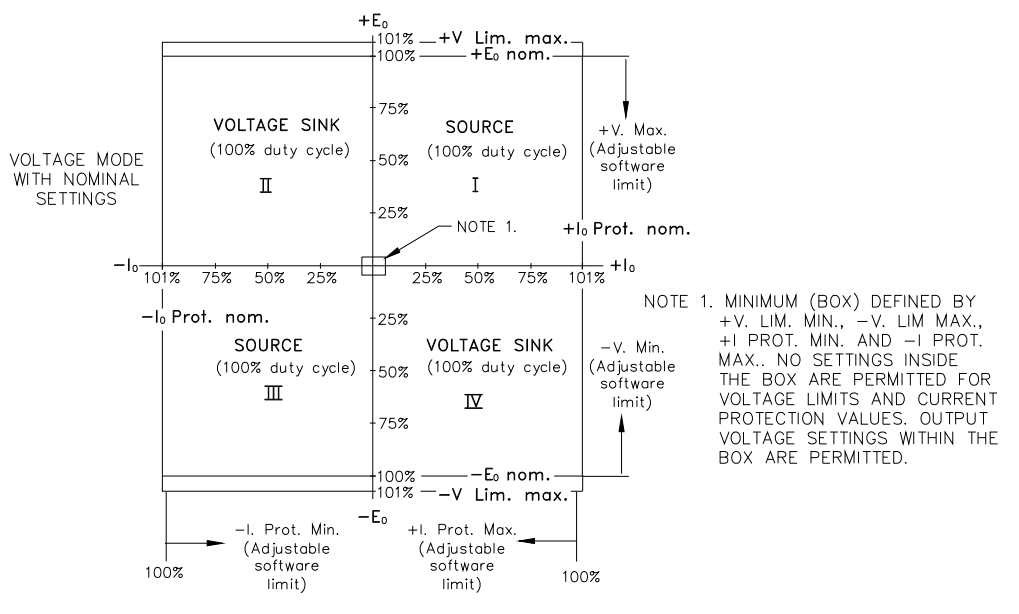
$+E_0$

101% +V Lim. max.

100% $+E_0$ nom.

75%

50%

25%

VOLTAGE SINK
(100% duty cycle)
II

SOURCE
(100% duty cycle)
I

+V. Max.
(Adjustable software limit)

VOLTAGE MODE WITH NOMINAL SETTINGS

NOTE 1.

$+I_0$ Prot. nom.

$-I_0$ 101% 75% 50% 25% 25% 50% 75% 101% $+I_0$

$-I_0$ Prot. nom.

25%

50%

75%

SOURCE
(100% duty cycle)
III

VOLTAGE SINK
(100% duty cycle)
IV

−V. Min.
(Adjustable software limit)

NOTE 1. MINIMUM (BOX) DEFINED BY +V. LIM. MIN., −V. LIM MAX., +I PROT. MIN. AND −I PROT. MAX.. NO SETTINGS INSIDE THE BOX ARE PERMITTED FOR VOLTAGE LIMITS AND CURRENT PROTECTION VALUES. OUTPUT VOLTAGE SETTINGS WITHIN THE BOX ARE PERMITTED.

100% $-E_0$ nom.

101% −V Lim. max.

$-E_0$

−I. Prot. Min.
(Adjustable software limit)

+I. Prot. Max.
(Adjustable software limit)

100%

100%